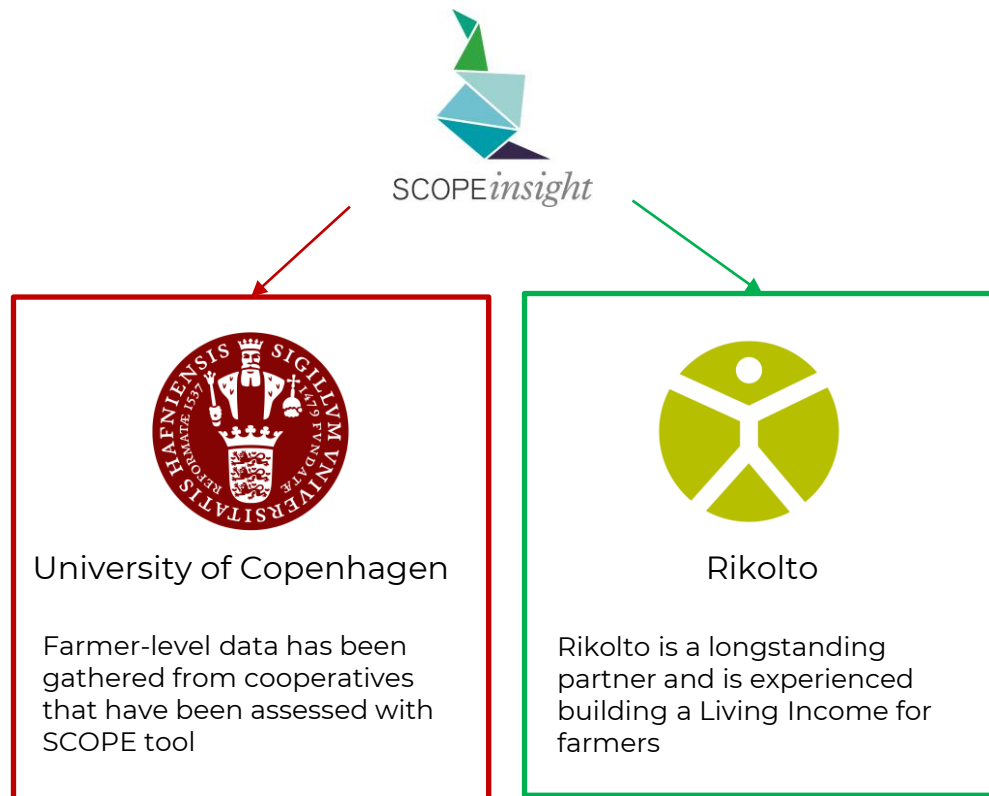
SCOPEinsight

SIGILLVM UNIVERSITATIS HAFNIENSIS 1479 FVNDATÆ REFORMATÆ 1537

University of Copenhagen

Farmer-level data has been gathered from cooperatives that have been assessed with SCOPE tool

Rikolto

Rikolto is a longstanding partner and is experienced building a Living Income for farmers